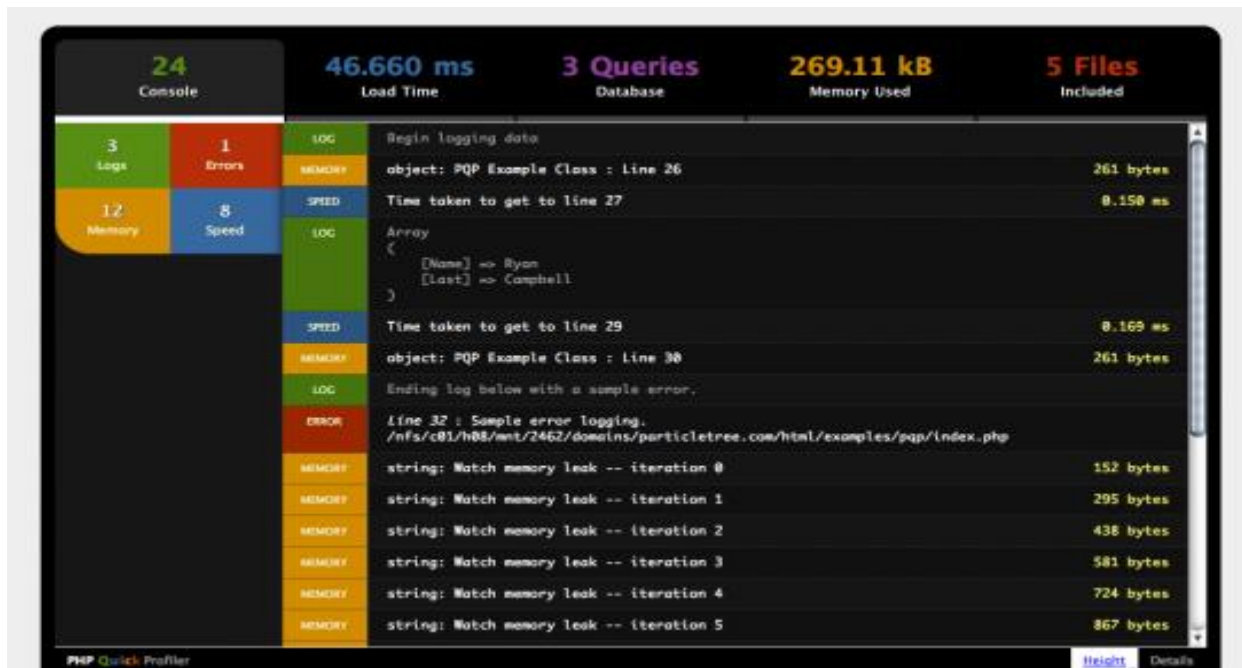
24
Console

46.660 ms
Load Time

3 Queries
Database

269.11 kB
Memory Used

5 Files
Included

3
Logs

1
Errors

12
Memory

8
Speed

| | | |
|---|---|---|
| LOG | Begin logging data | |
| MEMORY | object: PQP Example Class : Line 26 | 261 bytes |
| SPEED | Time taken to get to line 27 | 0.150 ms |
| LOG | Array ( [Name] => Ryan [Last] => Campbell ) | |
| SPEED | Time taken to get to line 29 | 0.169 ms |
| MEMORY | object: PQP Example Class : Line 30 | 261 bytes |
| LOG | Ending log below with a sample error. | |
| ERROR | Line 32 : Sample error logging. /nfs/c01/h08/mnt/2462/domains/particletree.com/html/examples/pqp/index.php | |
| MEMORY | string: Watch memory leak -- iteration 0 | 152 bytes |
| MEMORY | string: Watch memory leak -- iteration 1 | 295 bytes |
| MEMORY | string: Watch memory leak -- iteration 2 | 438 bytes |
| MEMORY | string: Watch memory leak -- iteration 3 | 581 bytes |
| MEMORY | string: Watch memory leak -- iteration 4 | 724 bytes |
| MEMORY | string: Watch memory leak -- iteration 5 | 867 bytes |

PHP Quick Profiler

Height Details